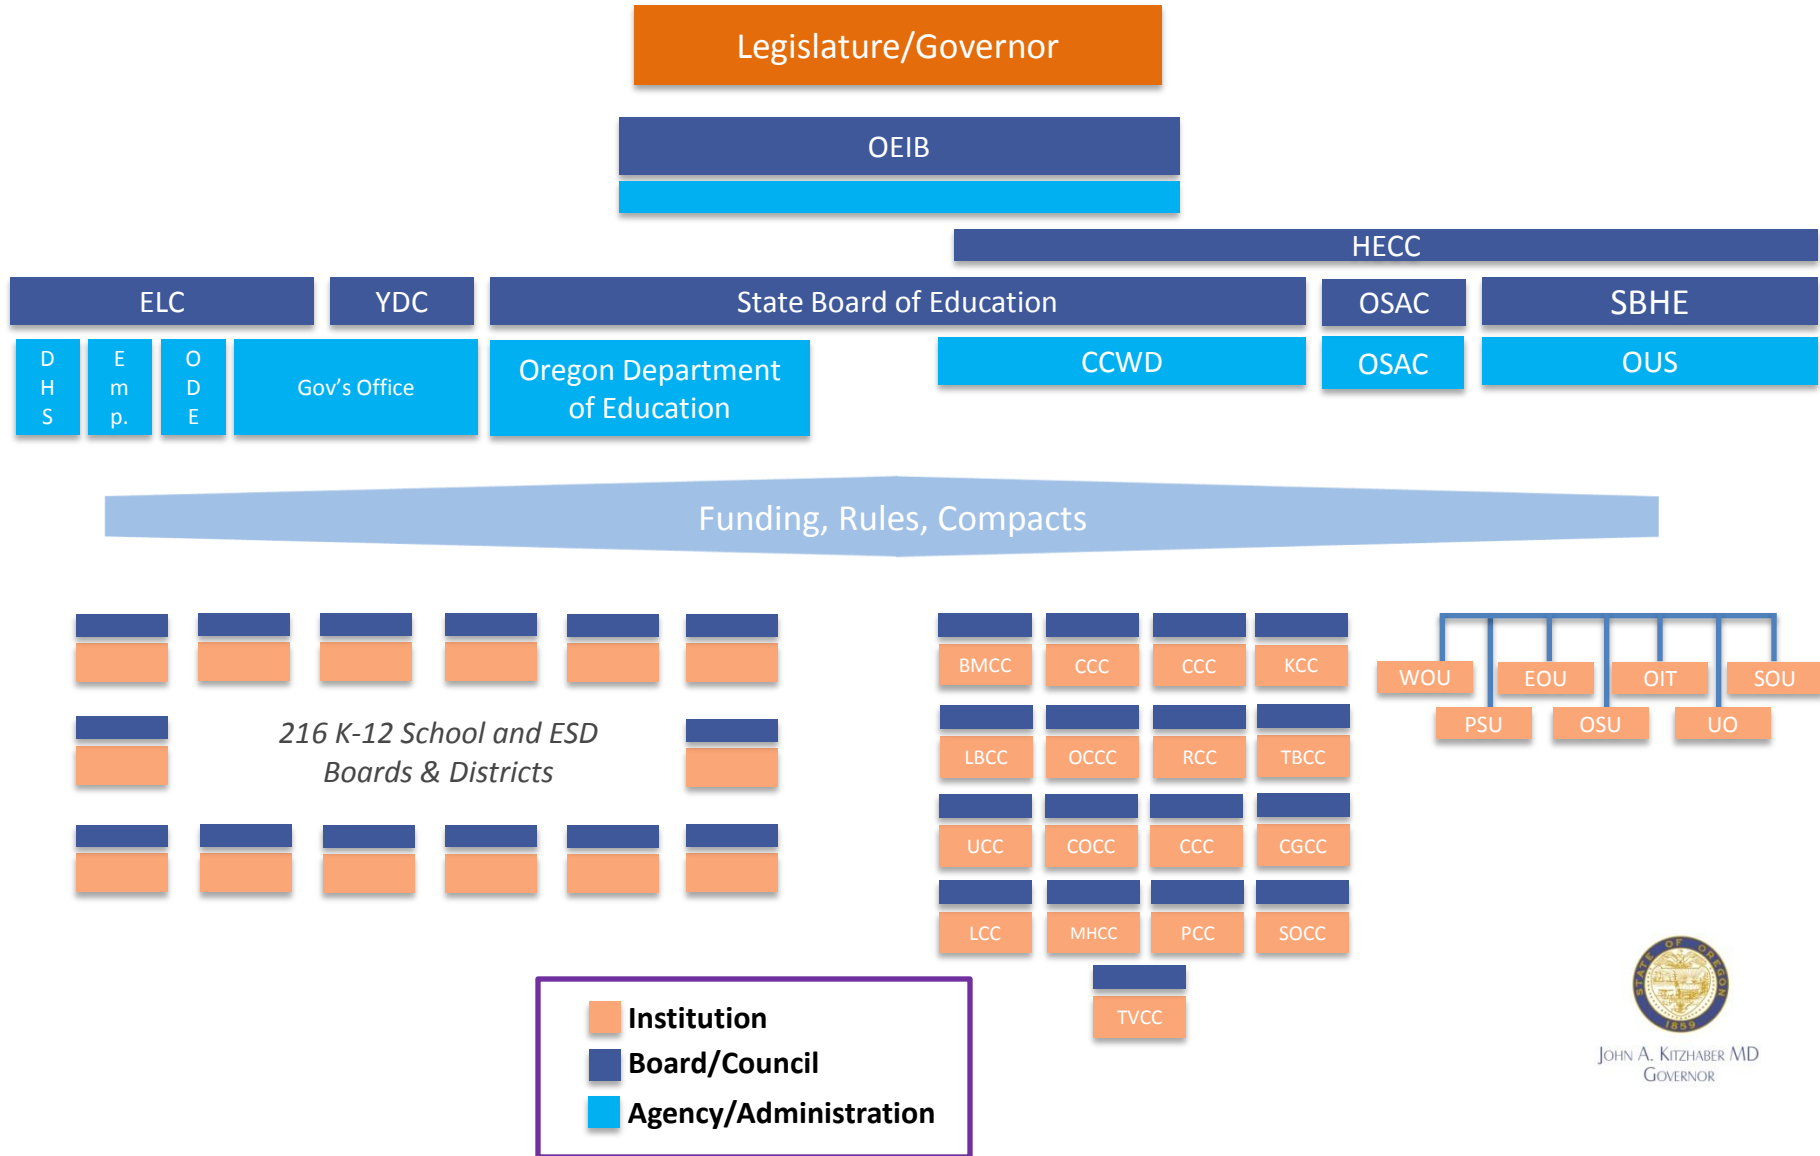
Legislature/Governor

OEIB

HECC

ELC

YDC

State Board of Education

OSAC

SBHE

DHS

Emp.

ODE

Gov's Office

Oregon Department of Education

CCWD

OSAC

OUS

Funding, Rules, Compacts

216 K-12 School and ESD Boards & Districts

BMCC CCC CCC KCC

LBCC OCCC RCC TBCC

UCC COCC CCC CGCC

LCC MHCC PCC SOCC

TVCC

WOU EOU OIT SOU

PSU OSU UO

Institution

Board/Council

Agency/Administration

STATE OF OREGON 1859

JOHN A. KITZHABER MD
GOVERNOR